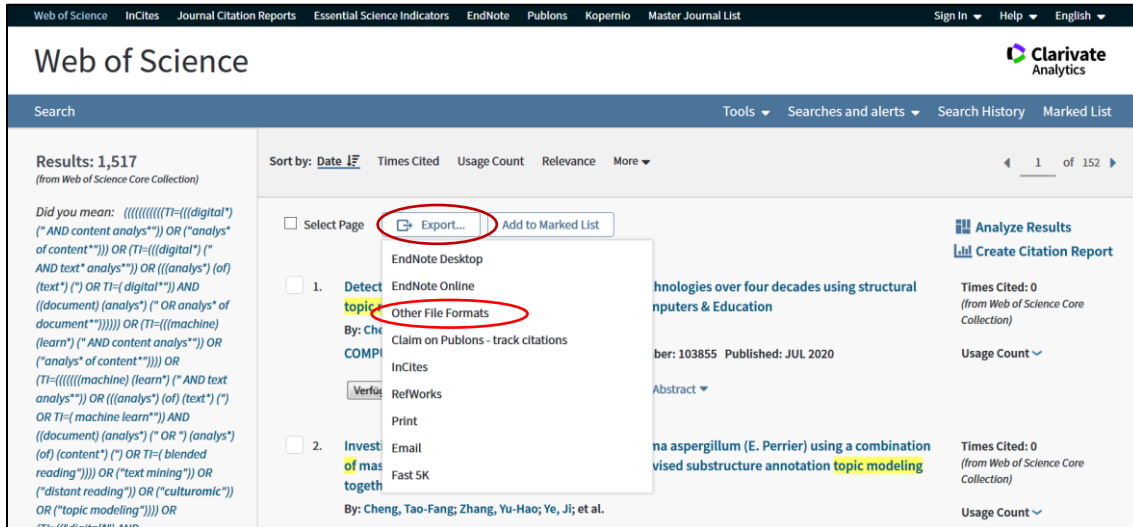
Web of Science InCites Journal Citation Reports Essential Science Indicators EndNote Publons Kopernio Master Journal List Sign In Help English

Web of Science

Clarivate Analytics

Search Tools Searches and alerts Search History Marked List

Results: 1,517
(from Web of Science Core Collection)

Did you mean: (((((((((((TI=(((digital*) (" AND content analys*")) OR ("analys* of content*")) OR (TI=(((digital*) (" AND text* analys*")) OR (((analys*) (of) (text*) (") OR TI=( digital*")) AND ((document) (analys*) (" OR analys* of document*")))))) OR (TI=(((machine) (learn*) (" AND content analys*")) OR ("analys* of content*")))) OR (TI=(((((((machine) (learn*) (" AND text analys*")) OR (((analys*) (of) (text*) (") OR TI=( machine learn*")) AND ((document) (analys*) (" OR ") (analys*) (of) (content*) (") OR TI=( blended reading")))) OR ("text mining")) OR ("distant reading")) OR ("culturomic")) OR ("topic modeling")))) OR

Sort by: Date Times Cited Usage Count Relevance More

1 of 152

Select Page Export... Add to Marked List

EndNote Desktop
EndNote Online
Other File Formats
Claim on Publons - track citations
InCites
RefWorks
Print
Email
Fast 5K

Analyze Results
Create Citation Report

1. Detect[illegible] topic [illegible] By: Che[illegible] COMPU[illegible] Verfü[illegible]
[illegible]hnologies over four decades using structural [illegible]mputers & Education
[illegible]ber: 103855 Published: JUL 2020
Abstract

Times Cited: 0
(from Web of Science Core Collection)
Usage Count

2. Investi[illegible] of mas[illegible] toget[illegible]
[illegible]na aspergillum (E. Perrier) using a combination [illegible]vised substructure annotation topic modeling
By: Cheng, Tao-Fang; Zhang, Yu-Hao; Ye, Ji; et al.

Times Cited: 0
(from Web of Science Core Collection)
Usage Count